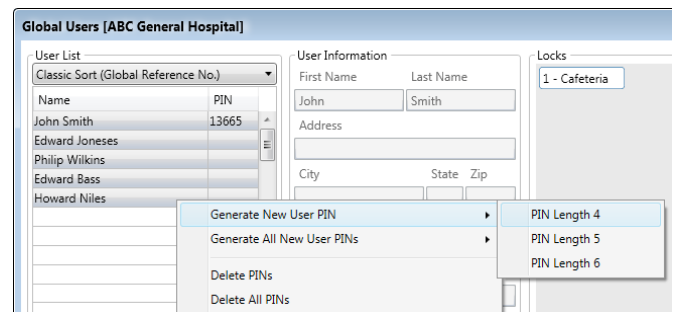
Global Users [ABC General Hospital]

User List

Classic Sort (Global Reference No.)

| Name | PIN |
|---|---|
| John Smith | 13665 |
| Edward Joneses | |
| Philip Wilkins | |
| Edward Bass | |
| Howard Niles | |

User Information

First Name

Last Name

John

Smith

Address

City

State

Zip

Locks

1 - Cafeteria

Generate New User PIN

Generate All New User PINs

Delete PINs

Delete All PINs

PIN Length 4

PIN Length 5

PIN Length 6